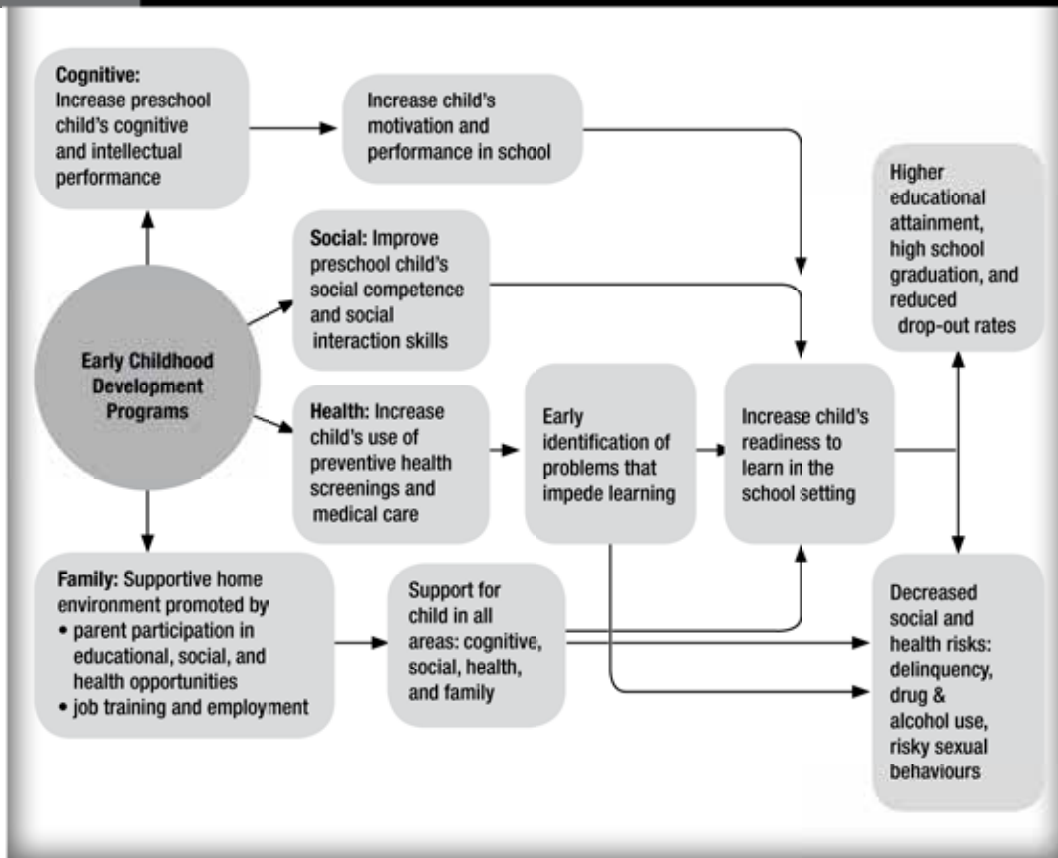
Cognitive: Increase preschool child's cognitive and intellectual performance

Increase child's motivation and performance in school

Higher educational attainment, high school graduation, and reduced drop-out rates

Social: Improve preschool child's social competence and social interaction skills

Early Childhood Development Programs

Health: Increase child's use of preventive health screenings and medical care

Early identification of problems that impede learning

Increase child's readiness to learn in the school setting

Family: Supportive home environment promoted by
• parent participation in educational, social, and health opportunities
• job training and employment

Support for child in all areas: cognitive, social, health, and family

Decreased social and health risks: delinquency, drug & alcohol use, risky sexual behaviours